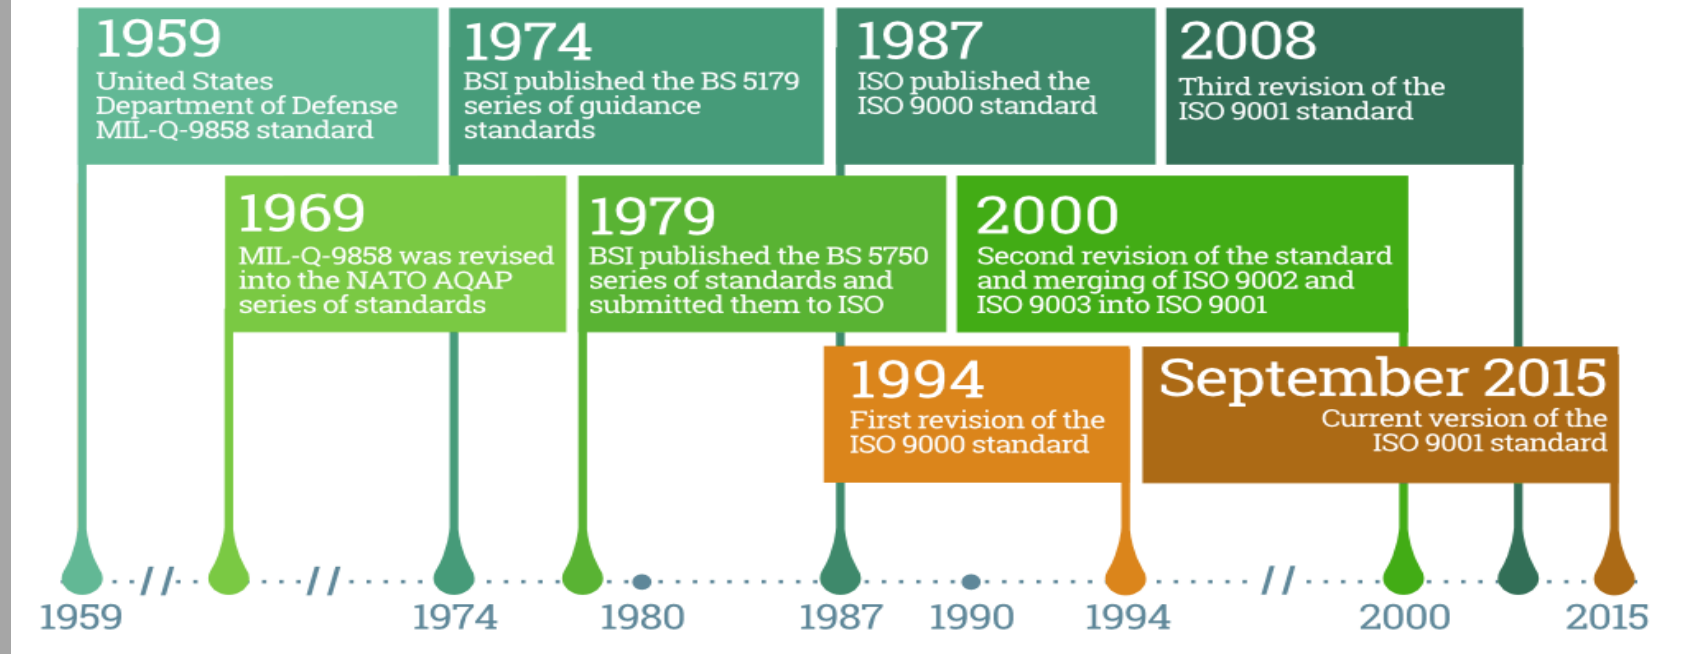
1959
United States Department of Defense MIL-Q-9858 standard

1974
BSI published the BS 5179 series of guidance standards

1987
ISO published the ISO 9000 standard

2008
Third revision of the ISO 9001 standard

1969
MIL-Q-9858 was revised into the NATO AQAP series of standards

1979
BSI published the BS 5750 series of standards and submitted them to ISO

2000
Second revision of the standard and merging of ISO 9002 and ISO 9003 into ISO 9001

1994
First revision of the ISO 9000 standard

September 2015
Current version of the ISO 9001 standard

1959 // // 1974 1980 1987 1990 1994 // 2000 2015